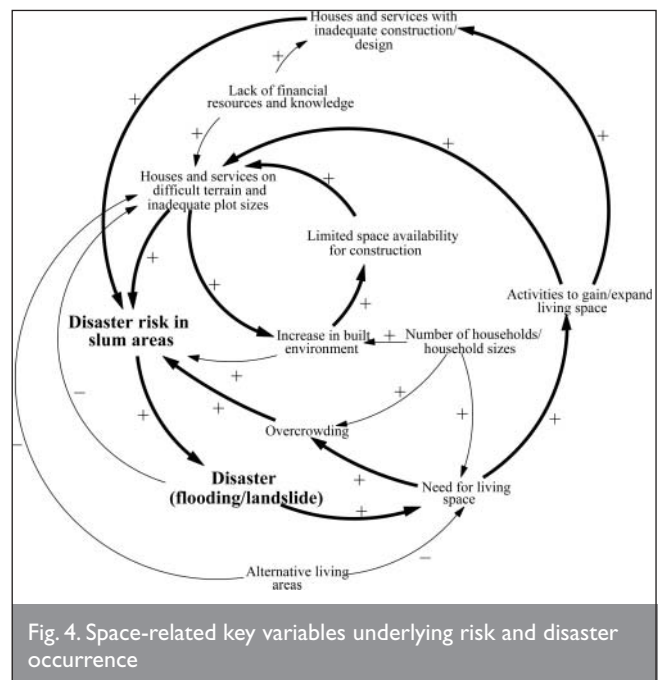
Houses and services with inadequate construction/ design

+

Lack of financial resources and knowledge

+

+

+

+

Houses and services on difficult terrain and inadequate plot sizes

+

Limited space availability for construction

+

+

Activities to gain/expand living space

+

Disaster risk in slum areas

Increase in built environment

+

Number of households/ household sizes

+

+

+

–

+

Overcrowding

+

+

–

+

Disaster (flooding/landslide)

+

Need for living space

+

–

Alternative living areas

Fig. 4. Space-related key variables underlying risk and disaster occurrence